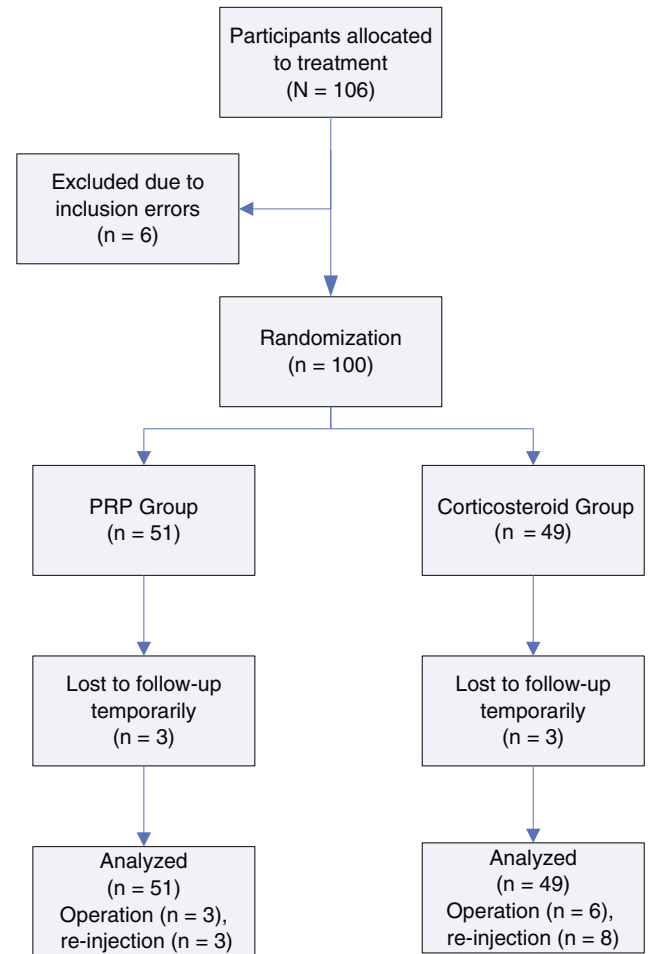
Participants allocated to treatment (N = 106)

Excluded due to inclusion errors (n = 6)

Randomization (n = 100)

PRP Group (n = 51)

Corticosteroid Group (n = 49)

Lost to follow-up temporarily (n = 3)

Lost to follow-up temporarily (n = 3)

Analyzed (n = 51) Operation (n = 3), re-injection (n = 3)

Analyzed (n = 49) Operation (n = 6), re-injection (n = 8)